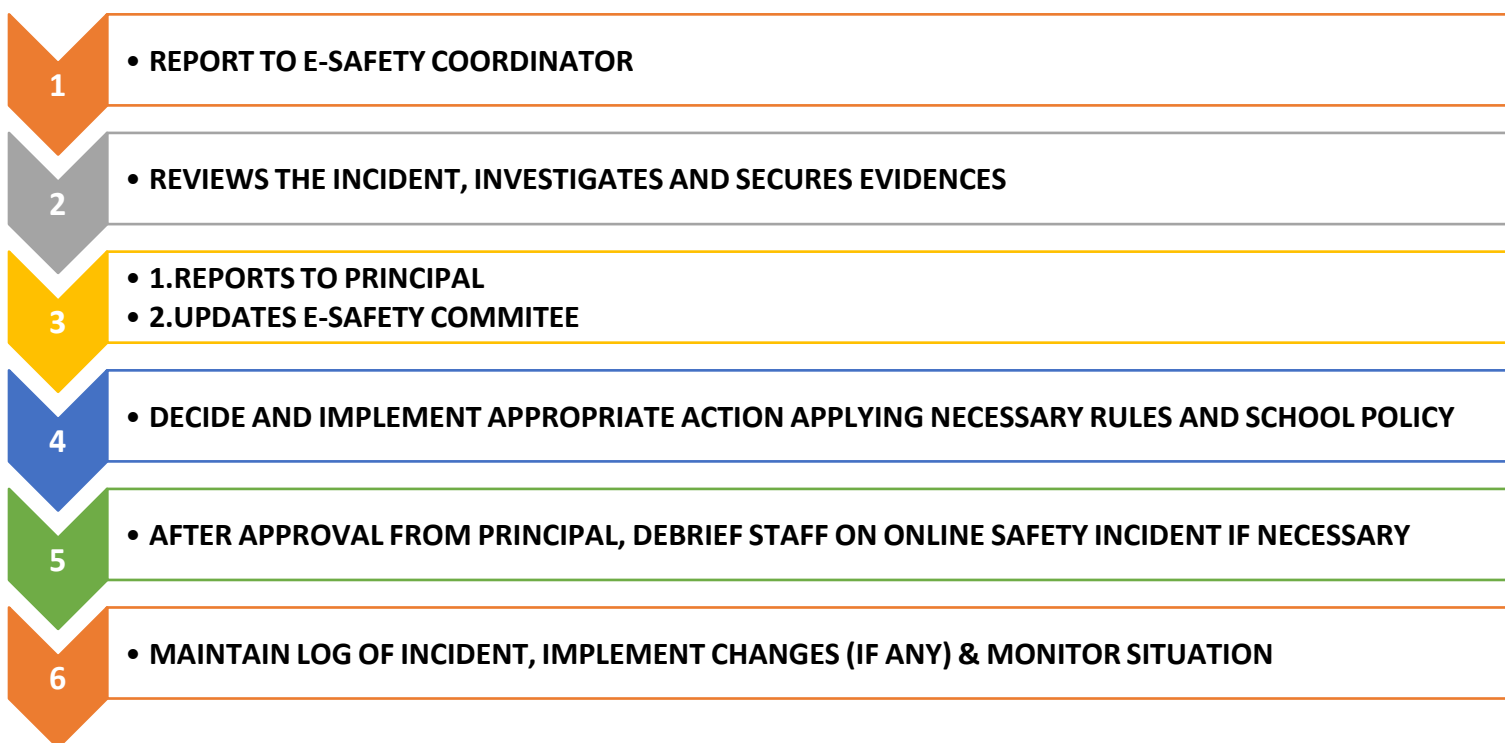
1

• REPORT TO E-SAFETY COORDINATOR

2

• REVIEWS THE INCIDENT, INVESTIGATES AND SECURES EVIDENCES

3

• 1.REPORTS TO PRINCIPAL
• 2.UPDATES E-SAFETY COMMITEE

4

• DECIDE AND IMPLEMENT APPROPRIATE ACTION APPLYING NECESSARY RULES AND SCHOOL POLICY

5

• AFTER APPROVAL FROM PRINCIPAL, DEBRIEF STAFF ON ONLINE SAFETY INCIDENT IF NECESSARY

6

• MAINTAIN LOG OF INCIDENT, IMPLEMENT CHANGES (IF ANY) & MONITOR SITUATION